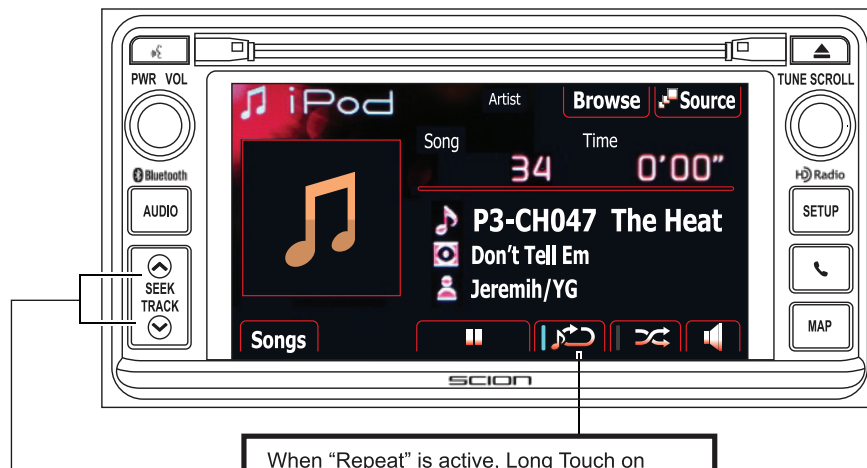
PWR VOL

iPod

Artist

Browse

Source

Song

Time

34

0'00"

P3-CH047 The Heat

Don't Tell Em

Jeremih/YG

Songs

Bluetooth

AUDIO

SEEK TRACK

TUNE SCROLL

HD Radio

SETUP

MAP

SCION

When "Repeat" is active, Long Touch on